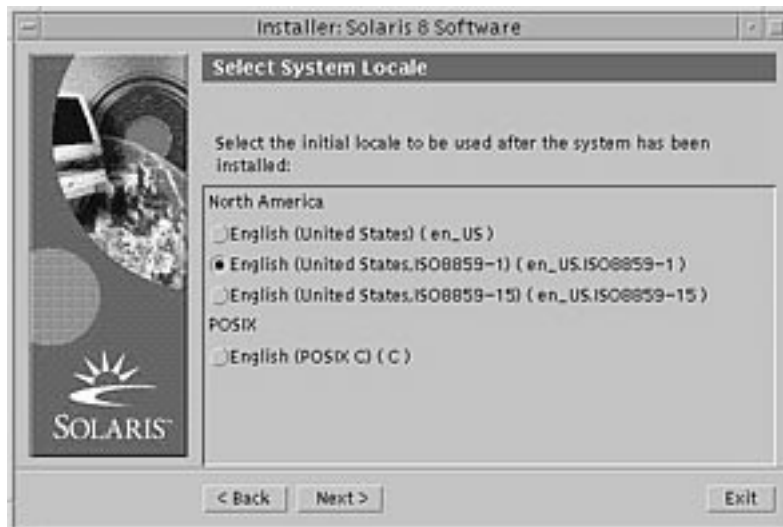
Installer: Solaris 8 Software

SOLARIS

Select System Locale

Select the initial locale to be used after the system has been installed:

North America

English (United States) ( en_US )

English (United States.ISO8859-1) ( en_US.ISO8859-1 )

English (United States.ISO8859-15) ( en_US.ISO8859-15 )

POSIX

English (POSIX C) ( C )

< Back Next > Exit